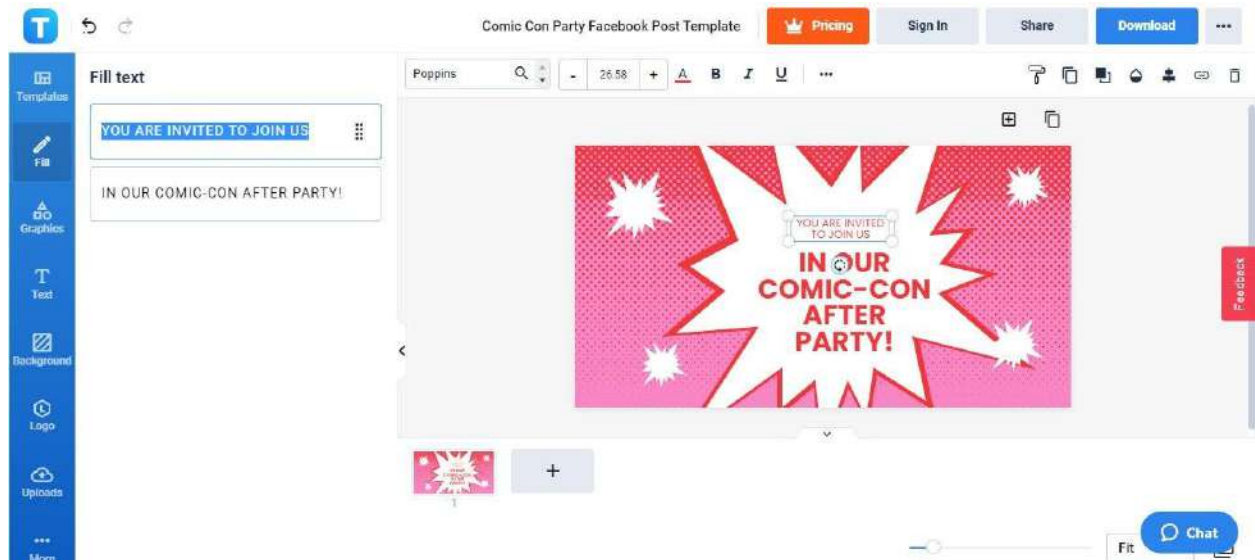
T

Comic Con Party Facebook Post Template

Pricing

Sign In

Share

Download

•••

Templates

Fill

Graphics

Text

Background

Logo

Uploads

More

Fill text

YOU ARE INVITED TO JOIN US

IN OUR COMIC-CON AFTER PARTY!

Poppins

-

26.58

+

A

B

I

U

•••

YOU ARE INVITED TO JOIN US

IN OUR COMIC-CON AFTER PARTY!

Feedback

+

1

Fit

Chat